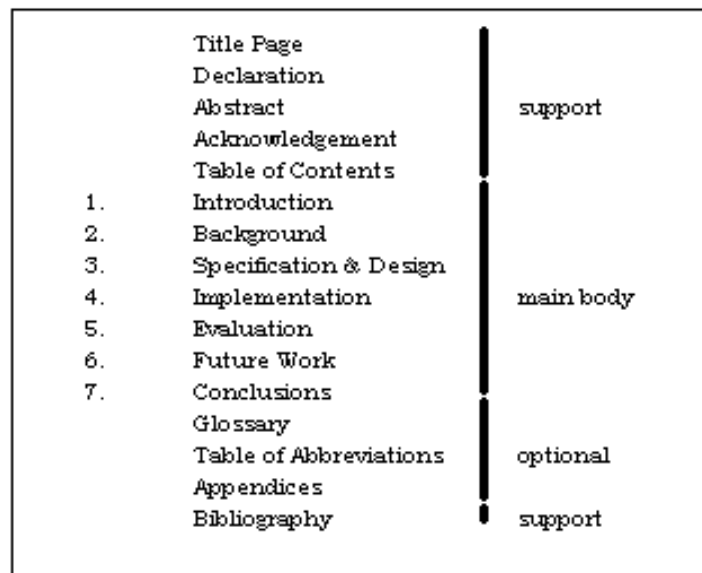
Title Page
Declaration
Abstract
Acknowledgement
Table of Contents

support

1. Introduction
2. Background
3. Specification & Design
4. Implementation
5. Evaluation
6. Future Work
7. Conclusions

main body

Glossary
Table of Abbreviations
Appendices

optional

Bibliography

support